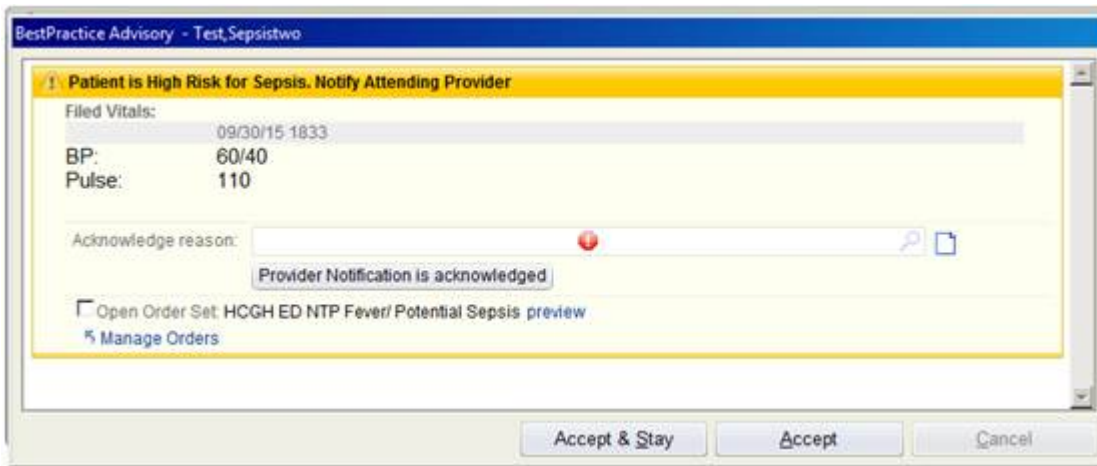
BestPractice Advisory - Test,Sepsistwo

Patient is High Risk for Sepsis. Notify Attending Provider

Filed Vitals:

09/30/15 1833

BP: 60/40

Pulse: 110

Acknowledge reason:

Provider Notification is acknowledged

Open Order Set: HCGH ED NTP Fever/ Potential Sepsis preview

Manage Orders

Accept & Stay

Accept

Cancel